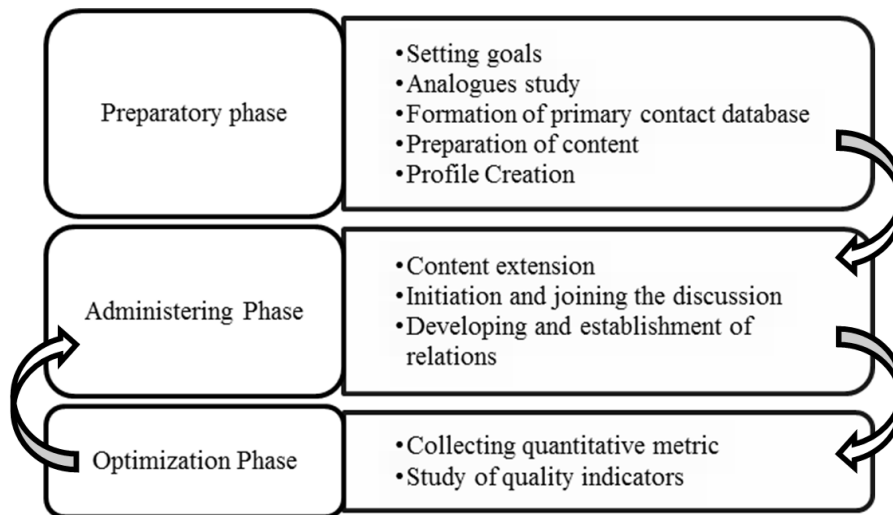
Preparatory phase

•Setting goals
•Analogues study
•Formation of primary contact database
•Preparation of content
•Profile Creation

Administering Phase

•Content extension
•Initiation and joining the discussion
•Developing and establishment of relations

Optimization Phase

•Collecting quantitative metric
•Study of quality indicators